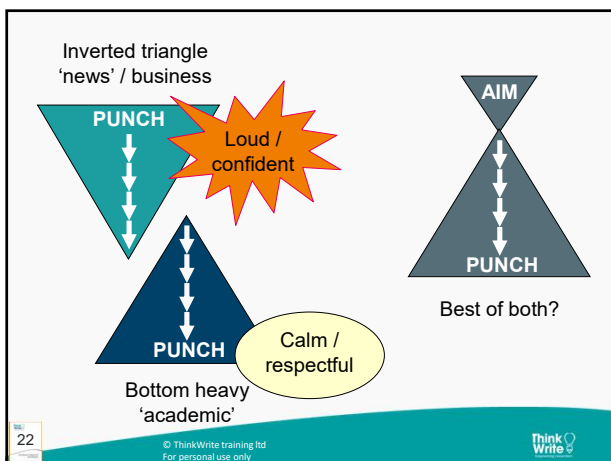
Inverted triangle
'news' / business

PUNCH

Loud / confident

PUNCH

Calm / respectful

Bottom heavy
'academic'

AIM

PUNCH

Best of both?

22

© ThinkWrite training ltd
For personal use only

Think Write